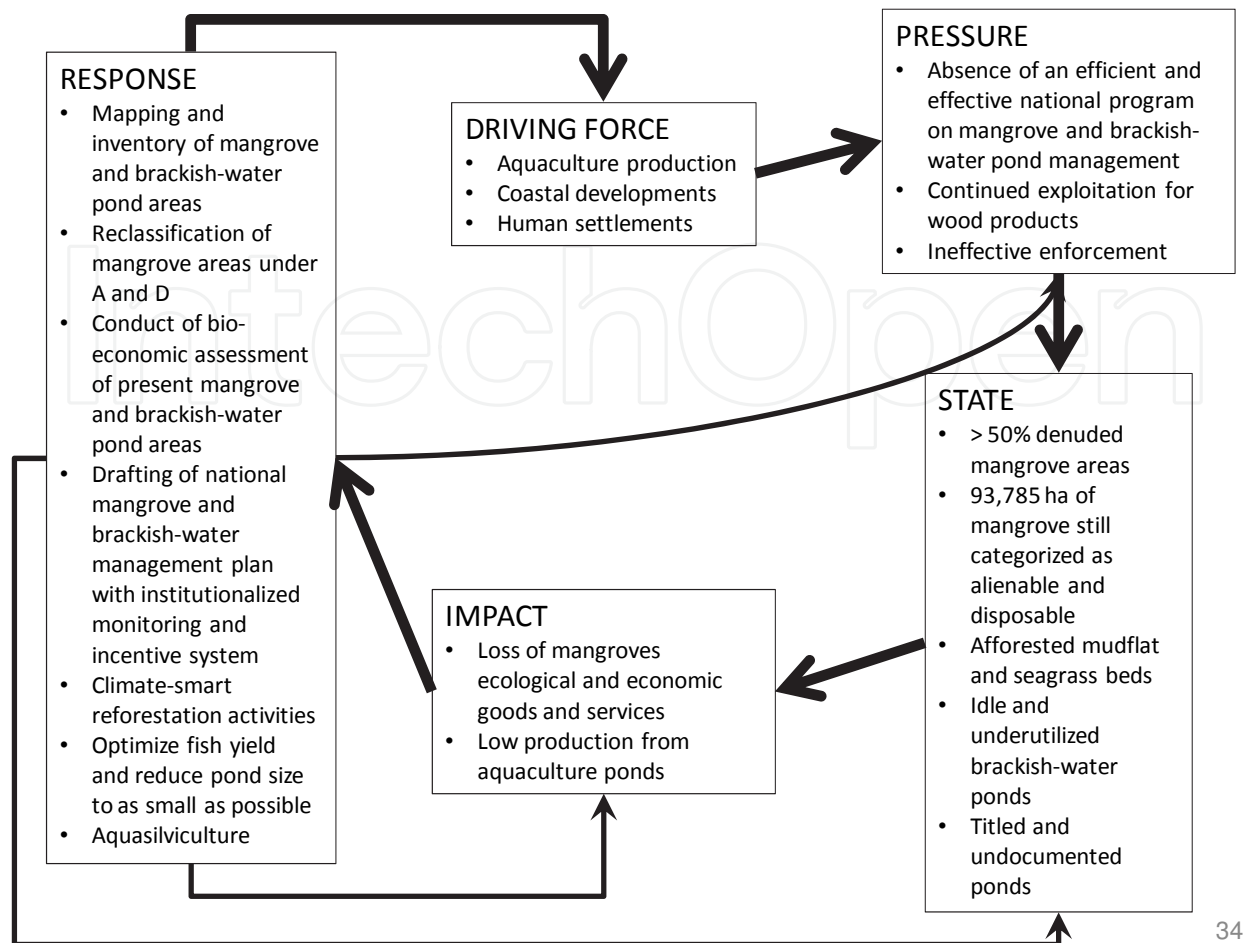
RESPONSE
• Mapping and inventory of mangrove and brackish-water pond areas
• Reclassification of mangrove areas under A and D
• Conduct of bio-economic assessment of present mangrove and brackish-water pond areas
• Drafting of national mangrove and brackish-water management plan with institutionalized monitoring and incentive system
• Climate-smart reforestation activities
• Optimize fish yield and reduce pond size to as small as possible
• Aquasilviculture

DRIVING FORCE
• Aquaculture production
• Coastal developments
• Human settlements

PRESSURE
• Absence of an efficient and effective national program on mangrove and brackish-water pond management
• Continued exploitation for wood products
• Ineffective enforcement

IntechOpen

STATE
• > 50% denuded mangrove areas
• 93,785 ha of mangrove still categorized as alienable and disposable
• Afforested mudflat and seagrass beds
• Idle and underutilized brackish-water ponds
• Titled and undocumented ponds

IMPACT
• Loss of mangroves ecological and economic goods and services
• Low production from aquaculture ponds

34